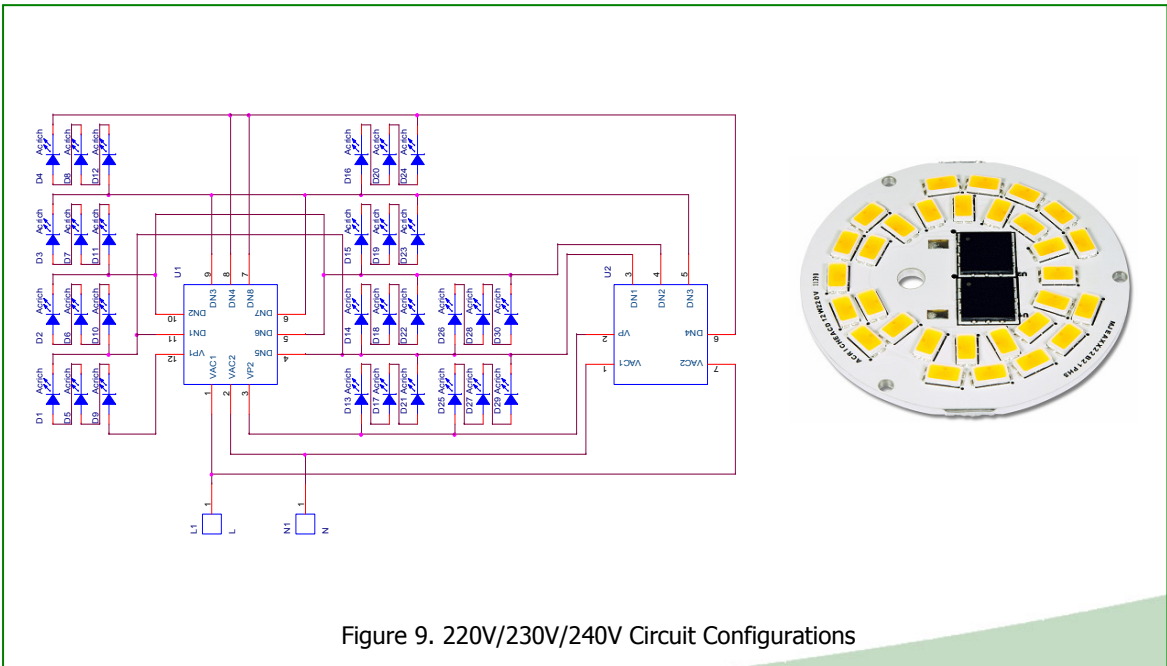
Acrich D4 Acrich D8 Acrich D12
Acrich D3 Acrich D7 Acrich D11
Acrich D2 Acrich D6 Acrich D10
Acrich D1 Acrich D5 Acrich D9

Acrich D16 Acrich D20 Acrich D24
Acrich D15 Acrich D19 Acrich D23
Acrich D14 Acrich D18 Acrich D22
Acrich D13 Acrich D17 Acrich D21

Acrich D26 Acrich D28 Acrich D30
Acrich D25 Acrich D27 Acrich D29

U1
9 DN3 8 DN4 7 DN8
10 DN2
11 DN1
12 VP1
DN7 6
DN6 5
DN5 4
VAC1 VAC2 VP2
1 2 3

U2
3 DN1 4 DN2 5 DN3
2 VP
1 VAC1
DN4 6
VAC2 7

1
L1 L
1
N1 N

Figure 9. 220V/230V/240V Circuit Configurations